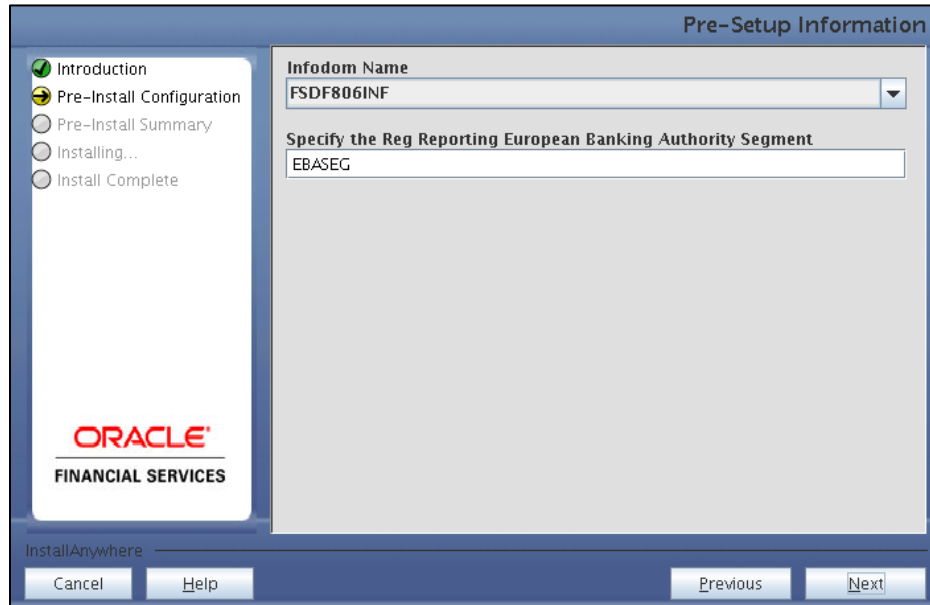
Pre-Setup Information

Introduction
Pre-Install Configuration
Pre-Install Summary
Installing...
Install Complete

ORACLE
FINANCIAL SERVICES

Infodom Name
FSDF806INF

Specify the Reg Reporting European Banking Authority Segment
EBASEG

InstallAnywhere

Cancel
Help
Previous
Next